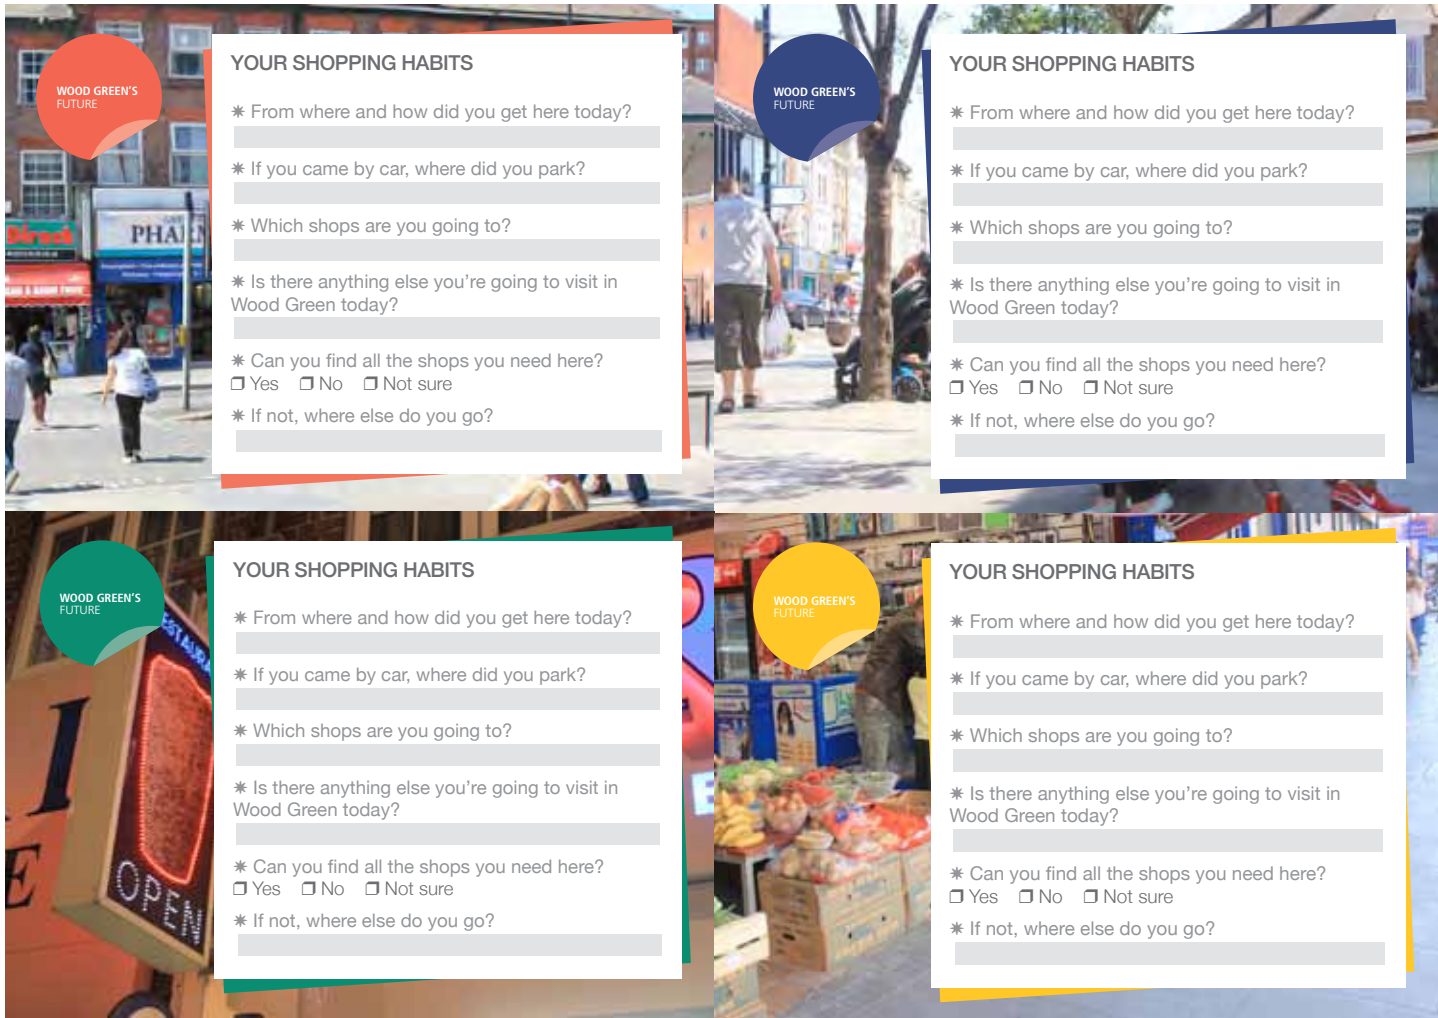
WOOD GREEN'S FUTURE

YOUR SHOPPING HABITS

✷ From where and how did you get here today?

✷ If you came by car, where did you park?

✷ Which shops are you going to?

✷ Is there anything else you're going to visit in Wood Green today?

✷ Can you find all the shops you need here?
❒ Yes ❒ No ❒ Not sure

✷ If not, where else do you go?

PHA

WOOD GREEN'S FUTURE

YOUR SHOPPING HABITS

✷ From where and how did you get here today?

✷ If you came by car, where did you park?

✷ Which shops are you going to?

✷ Is there anything else you're going to visit in Wood Green today?

✷ Can you find all the shops you need here?
❒ Yes ❒ No ❒ Not sure

✷ If not, where else do you go?

WOOD GREEN'S FUTURE

YOUR SHOPPING HABITS

✷ From where and how did you get here today?

✷ If you came by car, where did you park?

✷ Which shops are you going to?

✷ Is there anything else you're going to visit in Wood Green today?

✷ Can you find all the shops you need here?
❒ Yes ❒ No ❒ Not sure

✷ If not, where else do you go?

OPEN

WOOD GREEN'S FUTURE

YOUR SHOPPING HABITS

✷ From where and how did you get here today?

✷ If you came by car, where did you park?

✷ Which shops are you going to?

✷ Is there anything else you're going to visit in Wood Green today?

✷ Can you find all the shops you need here?
❒ Yes ❒ No ❒ Not sure

✷ If not, where else do you go?